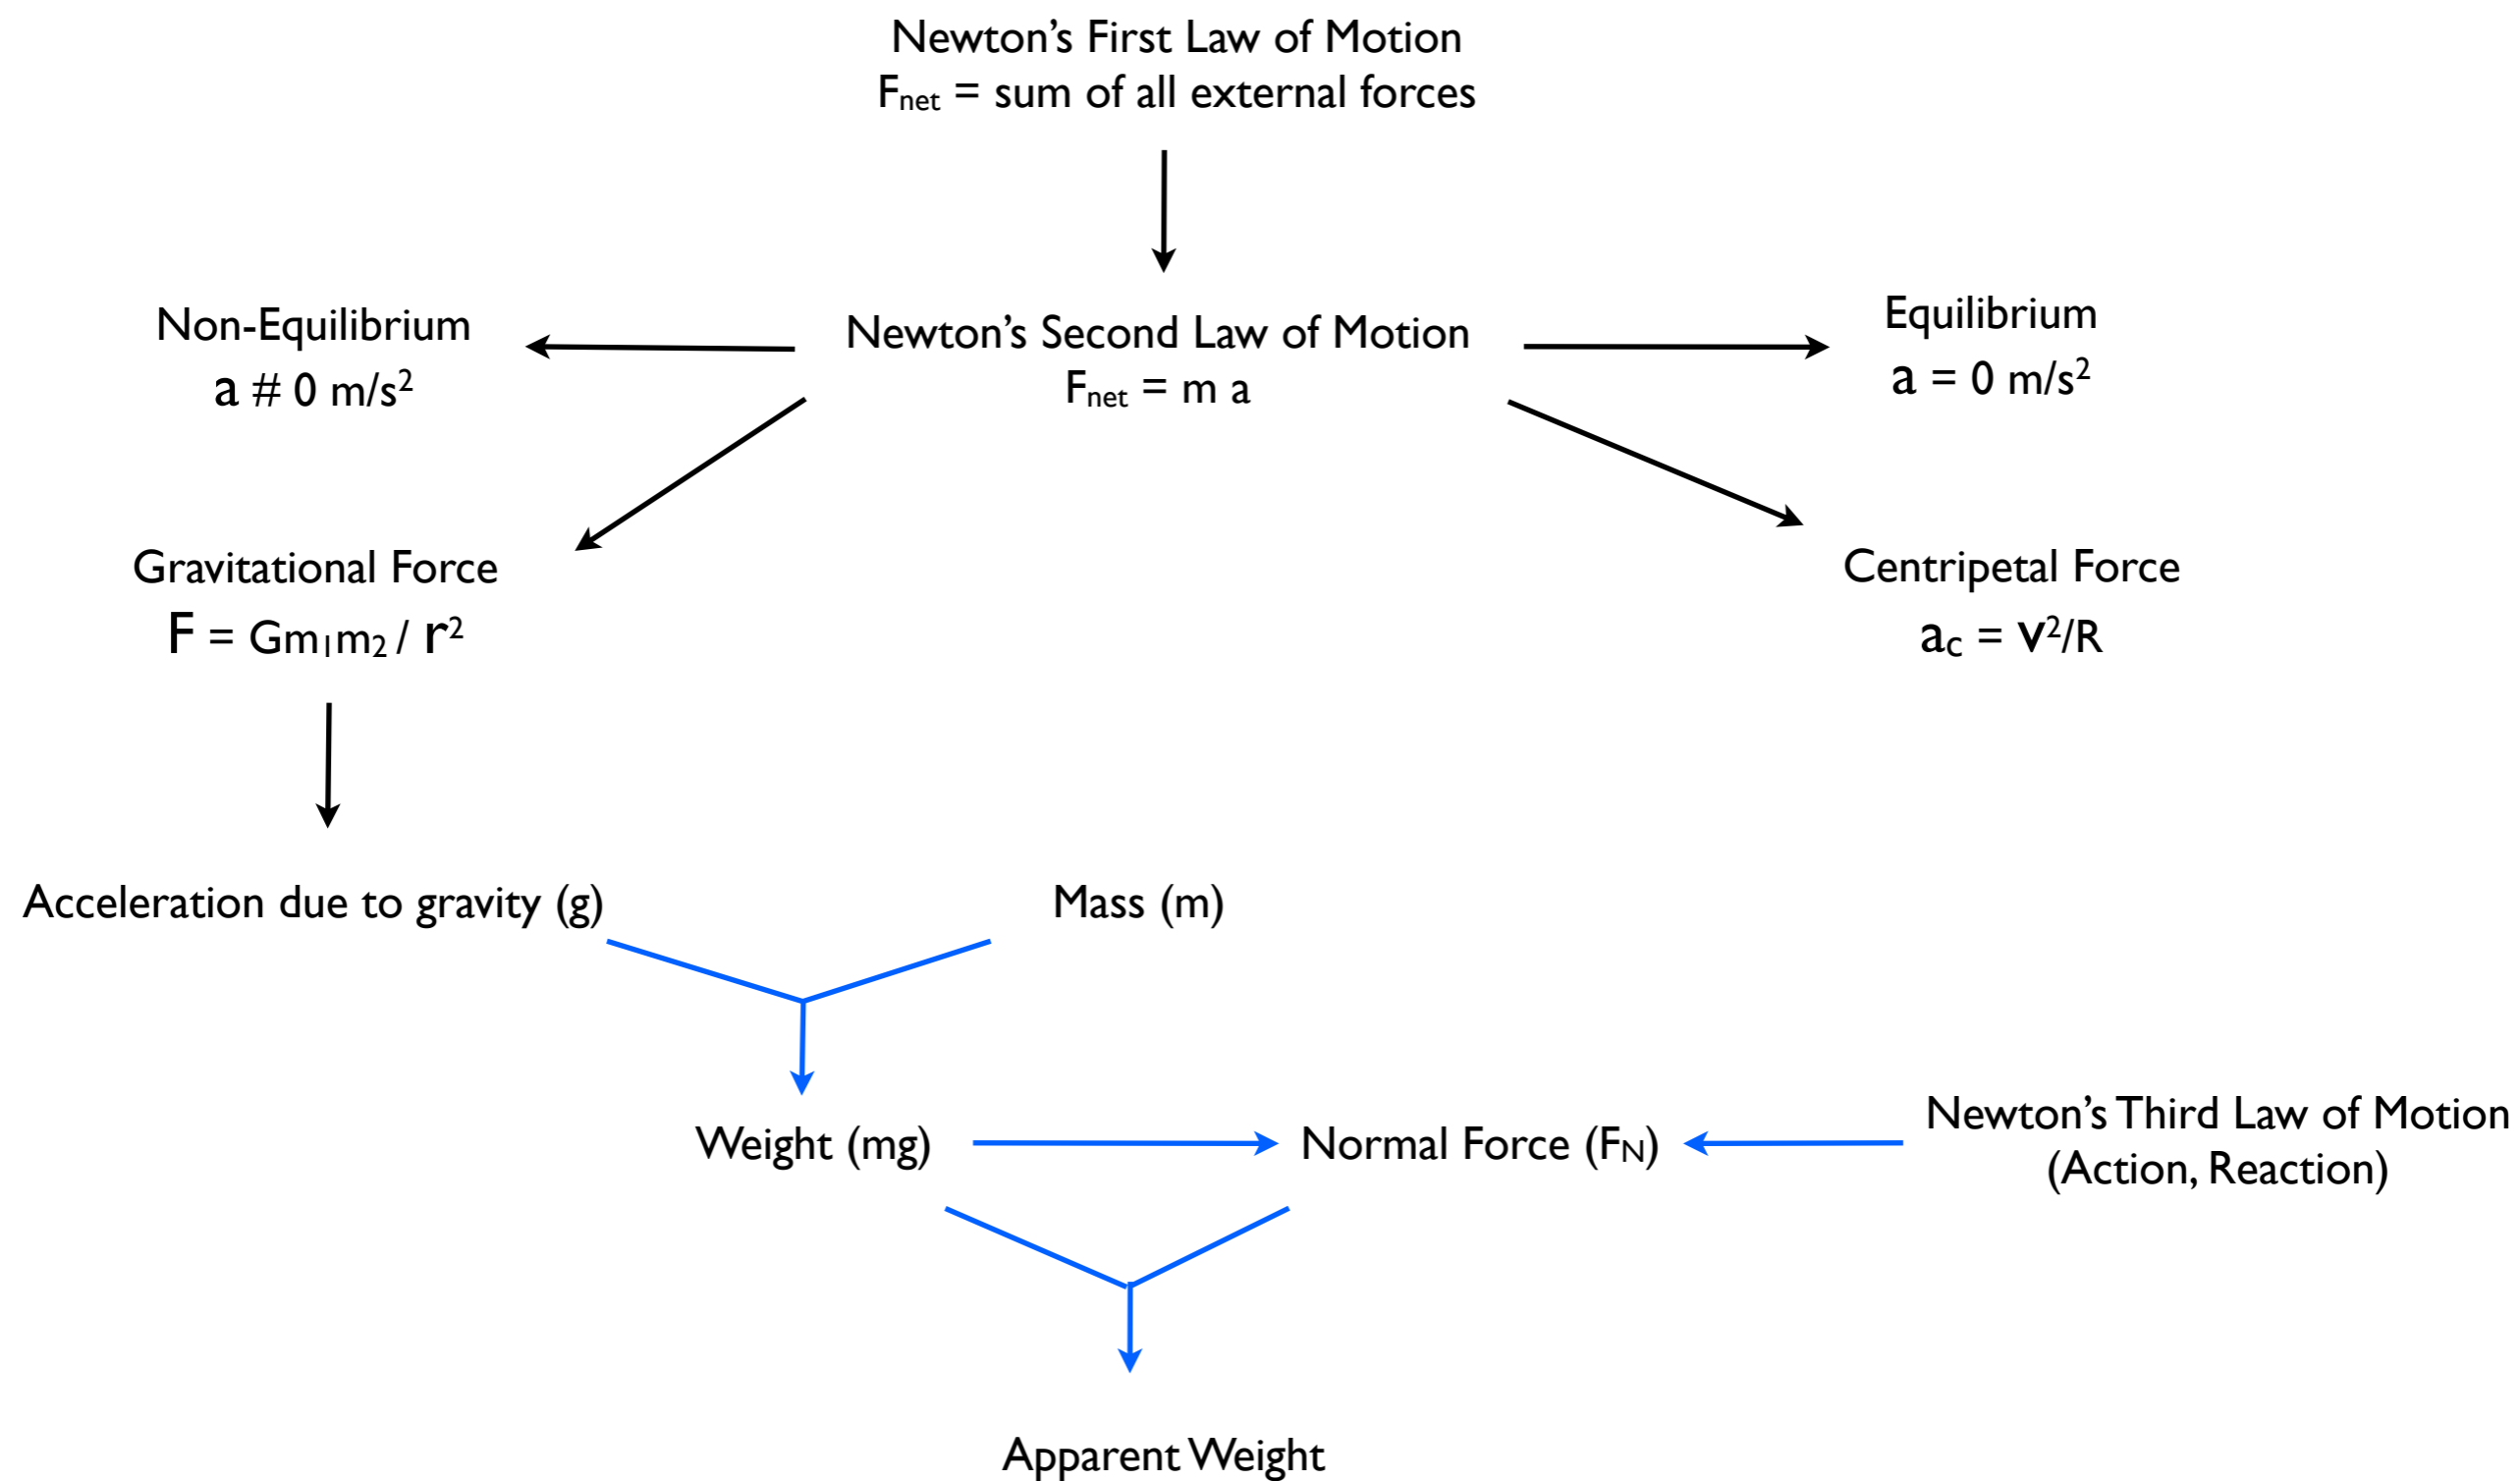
Newton's First Law of Motion
$F_{net}$ = sum of all external forces

Non-Equilibrium
a # 0 m/s$^2$

Newton's Second Law of Motion
$F_{net} = m\ a$

Equilibrium
a = 0 m/s$^2$

Gravitational Force
$F = Gm_1m_2 / r^2$

Centripetal Force
$a_c = v^2/R$

Acceleration due to gravity (g)

Mass (m)

Weight (mg)

Normal Force ($F_N$)

Newton's Third Law of Motion
(Action, Reaction)

Apparent Weight